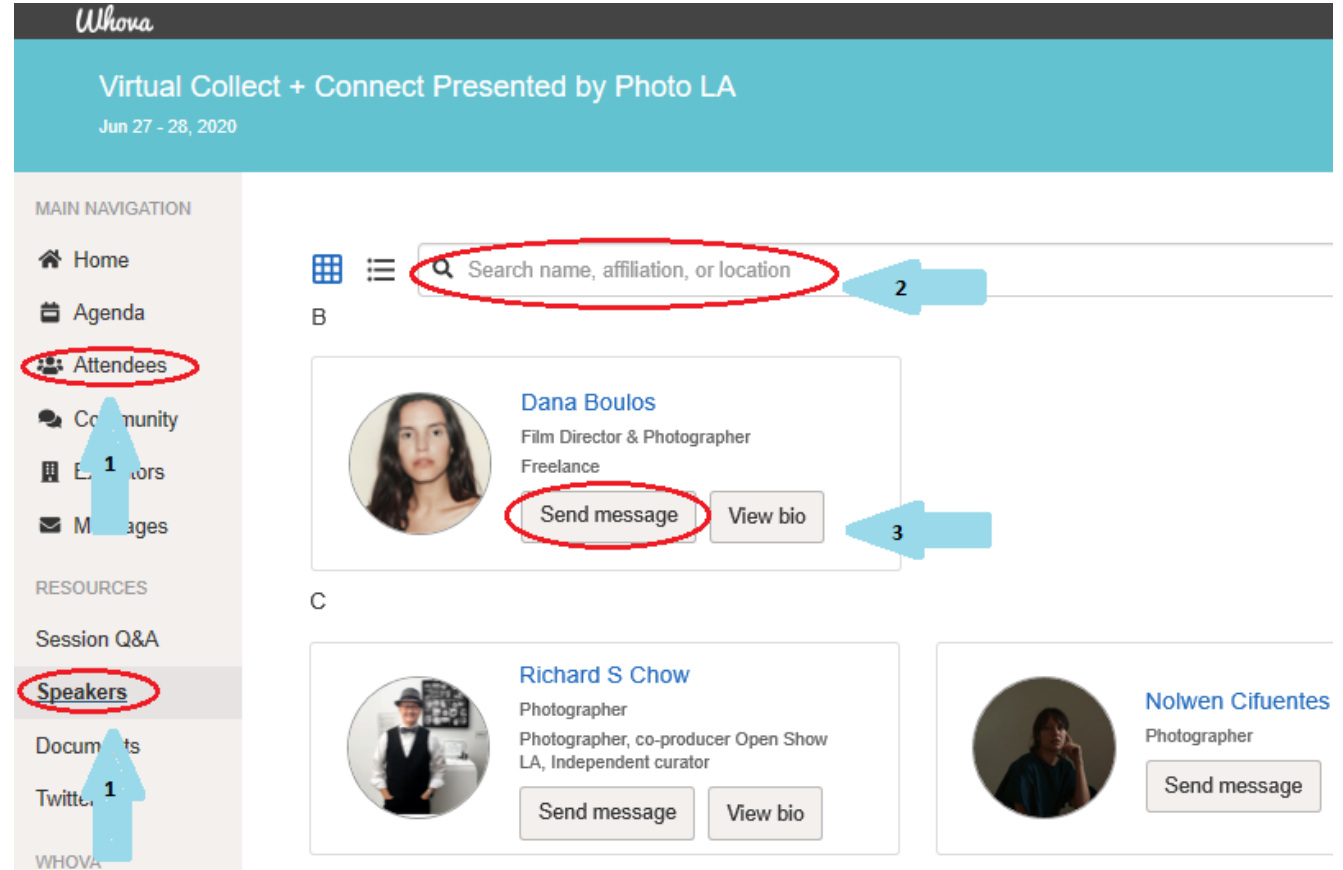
Whova

Virtual Collect + Connect Presented by Photo LA
Jun 27 - 28, 2020

MAIN NAVIGATION
Home
Agenda
Attendees
Co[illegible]munity
1
E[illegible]tors
M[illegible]ages

RESOURCES
Session Q&A
Speakers
Docum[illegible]ts
Twitte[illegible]
1
WHOVA

Search name, affiliation, or location
2

B

Dana Boulos
Film Director & Photographer
Freelance
Send message
View bio
3

C

Richard S Chow
Photographer
Photographer, co-producer Open Show LA, Independent curator
Send message
View bio

Nolwen Cifuentes
Photographer
Send message